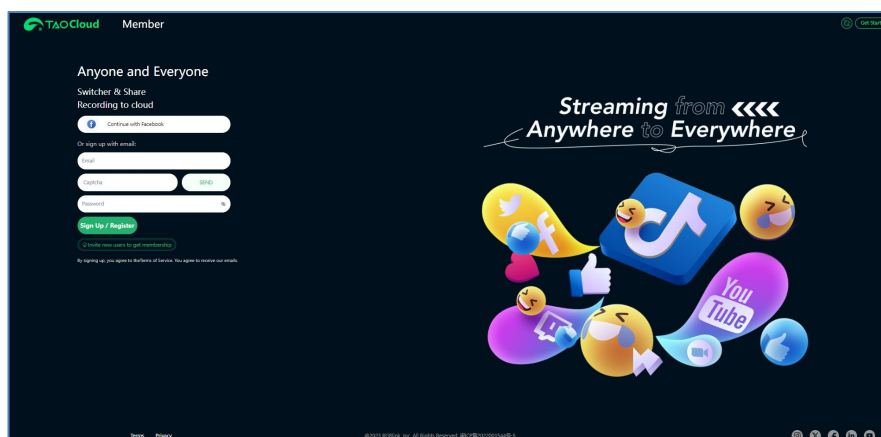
TAOCloud Member

Get Start

Anyone and Everyone

Switcher & Share
Recording to cloud

Continue with Facebook

Or sign up with email:

Email

Captcha

SEND

Password

Sign Up / Register

Invite new users to get membership

By signing up, you agree to theTerms of Service. You agree to receive our emails.

Streaming from
Anywhere to Everywhere

You Tube

Terms Privacy

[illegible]